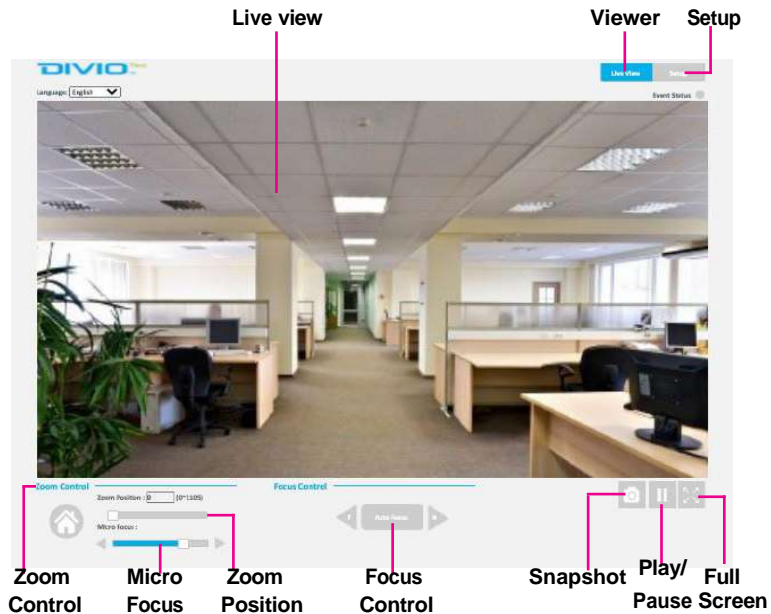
Live view

Viewer

Setup

DIVIO

Live View

Setup

Language: English

Event Status

Zoom Control

Zoom Position : 0 (0~1105)

Micro Focus :

Focus Control

Auto Focus

Zoom Control

Micro Focus

Zoom Position

Focus Control

Snapshot

Play/ Pause

Full Screen